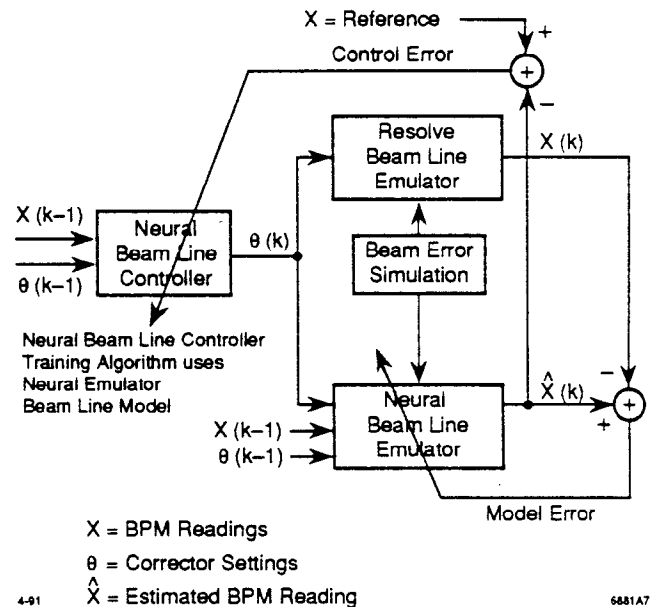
X = Reference

+

Control Error

+

−

Resolve Beam Line Emulator

X (k)

X (k−1)

θ (k−1)

Neural Beam Line Controller

θ (k)

Beam Error Simulation

Neural Beam Line Controller Training Algorithm uses Neural Emulator Beam Line Model

Neural Beam Line Emulator

$\hat{X}$ (k)

−

+

+

X (k−1)

θ (k−1)

Model Error

X = BPM Readings

θ = Corrector Settings

$\hat{X}$ = Estimated BPM Reading

4-91

6881A7